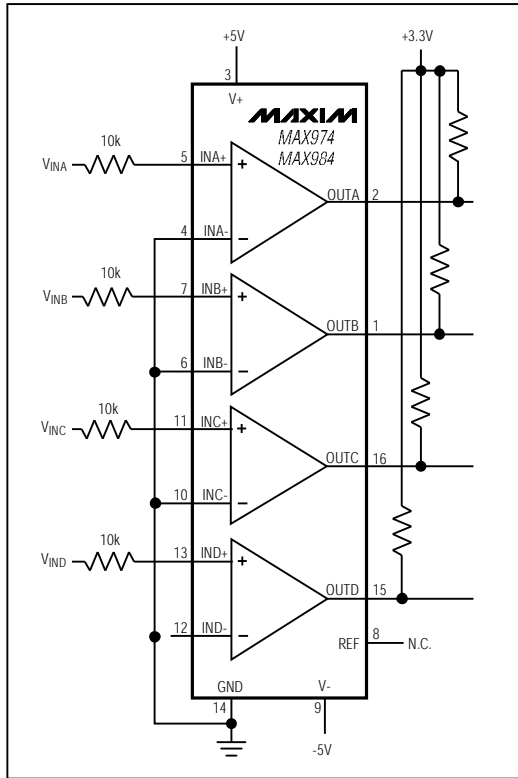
+5V

+3.3V

3

V+

MAXIM

MAX974
MAX984

10k

$V_{INA}$

5 INA+

+

OUTA 2

4 INA-

−

10k

$V_{INB}$

7 INB+

+

OUTB 1

6 INB-

−

10k

$V_{INC}$

11 INC+

+

OUTC 16

10 INC-

−

10k

$V_{IND}$

13 IND+

+

OUTD 15

12 IND-

−

REF 8 N.C.

GND

V-

14

9

-5V